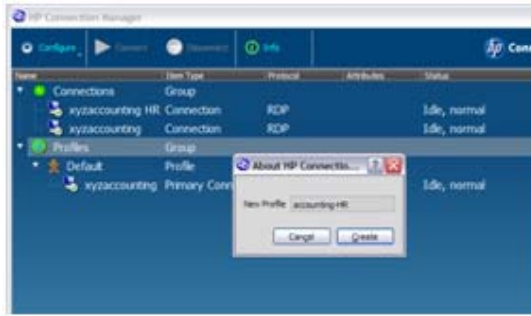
HP Connection Manager

Configure | Connect | Disconnect | Info

Con

| Name | Item Type | Protocol | Attributes | Status |
|---|---|---|---|---|
| Connections | Group | | | |
| xyzaccounting HR | Connection | RDP | | Idle, normal |
| xyzaccounting | Connection | RDP | | Idle, normal |
| Profiles | Group | | | |
| Default | Profile | | | |
| xyzaccounting | Primary Conn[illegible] | | | Idle, normal |

About HP Connectio...

New Profile accounting-HR

Cancel Create